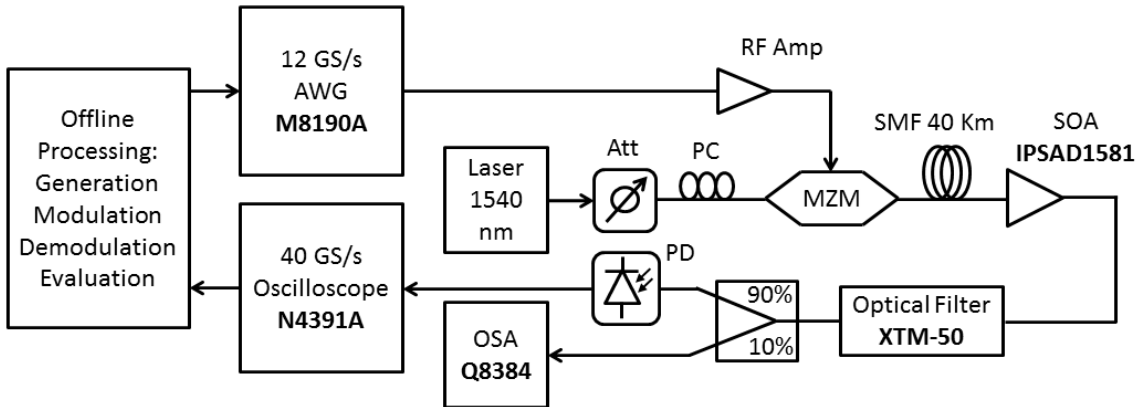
Offline Processing: Generation Modulation Demodulation Evaluation

12 GS/s AWG **M8190A**

RF Amp

Laser 1540 nm

Att

PC

MZM

SMF 40 Km

SOA **IPSAD1581**

40 GS/s Oscilloscope **N4391A**

PD

90%

10%

Optical Filter **XTM-50**

OSA **Q8384**